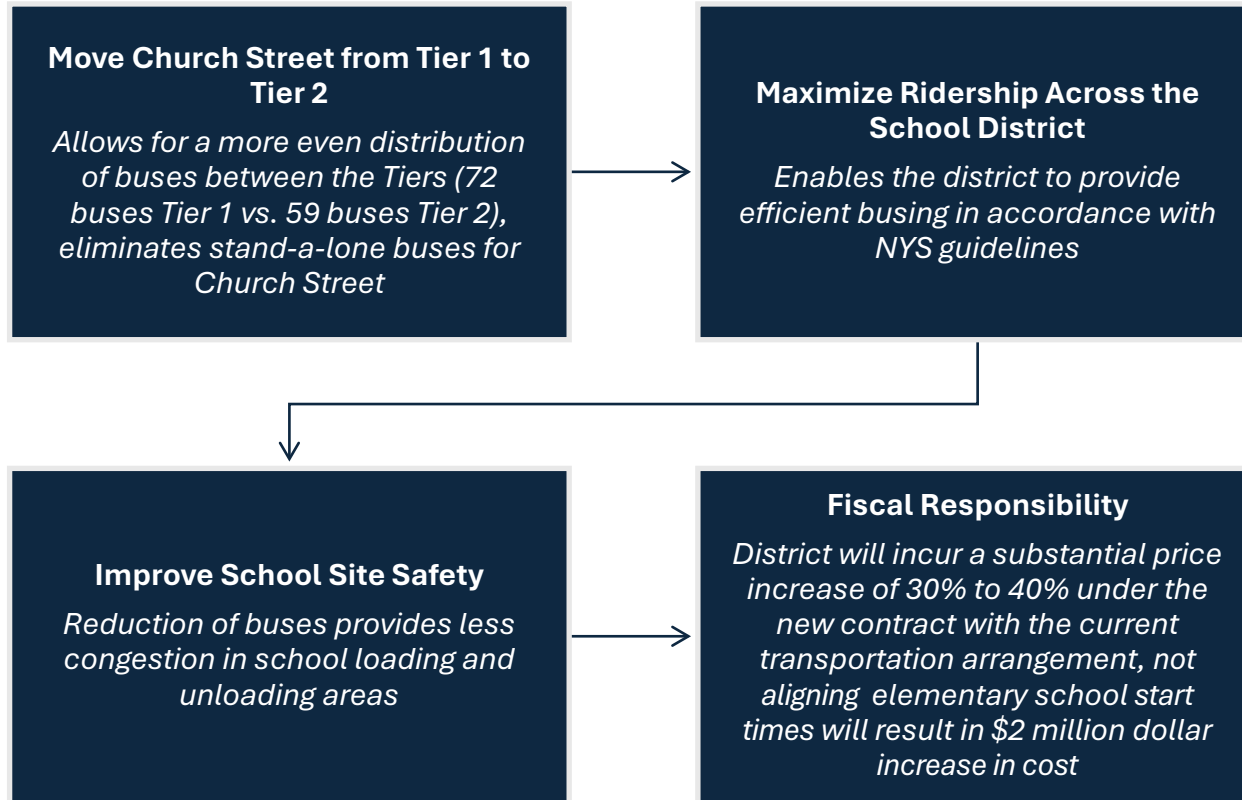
Move Church Street from Tier 1 to Tier 2

Allows for a more even distribution of buses between the Tiers (72 buses Tier 1 vs. 59 buses Tier 2), eliminates stand-a-lone buses for Church Street

Maximize Ridership Across the School District

Enables the district to provide efficient busing in accordance with NYS guidelines

Improve School Site Safety

Reduction of buses provides less congestion in school loading and unloading areas

Fiscal Responsibility

District will incur a substantial price increase of 30% to 40% under the new contract with the current transportation arrangement, not aligning elementary school start times will result in $2 million dollar increase in cost